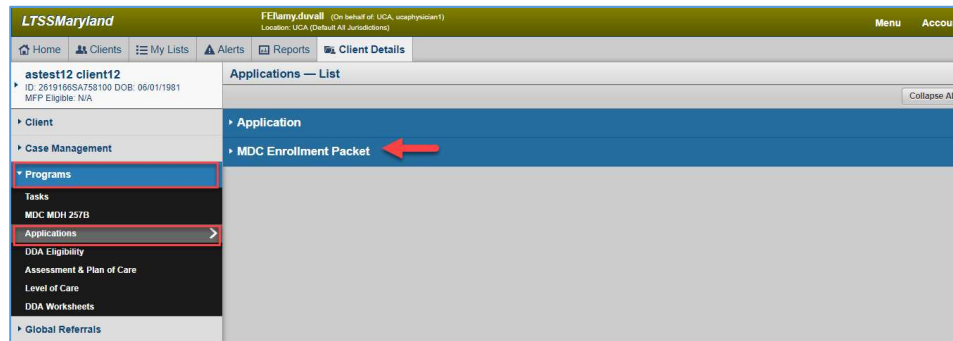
LTSSMaryland

FEllamy.duvall (On behalf of: UCA, ucaphysician1)
Location: UCA (Default All Jurisdictions)

Menu Accou

Home Clients My Lists Alerts Reports Client Details

astest12 client12
ID: 2619166SA758100 DOB: 06/01/1981
MFP Eligible: N/A

Applications — List

Collapse Al

Client

Case Management

Programs

Tasks

MDC MDH 257B

Applications

DDA Eligibility

Assessment & Plan of Care

Level of Care

DDA Worksheets

Global Referrals

Application

MDC Enrollment Packet